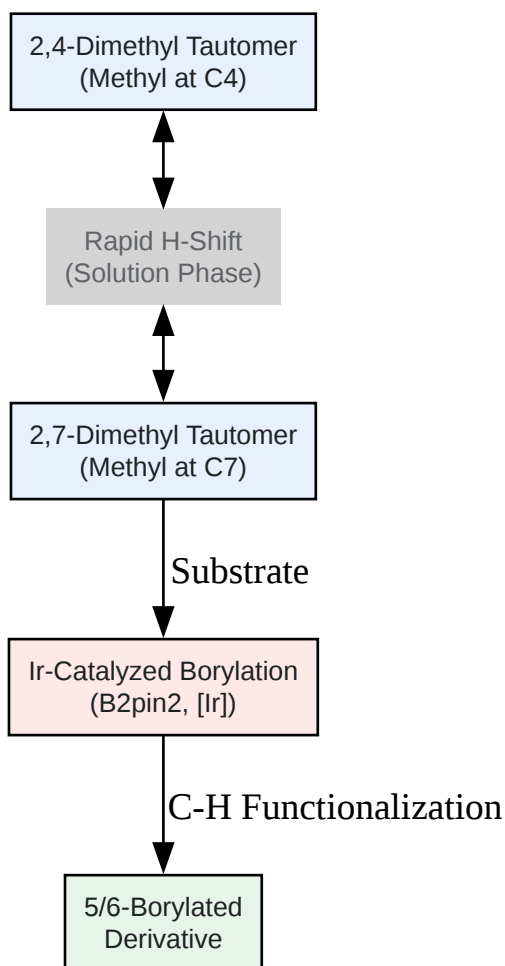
2,4-Dimethyl Tautomer
(Methyl at C4)

Rapid H-Shift
(Solution Phase)

2,7-Dimethyl Tautomer
(Methyl at C7)

Substrate

Ir-Catalyzed Borylation
(B2pin2, [Ir])

C-H Functionalization

5/6-Borylated
Derivative